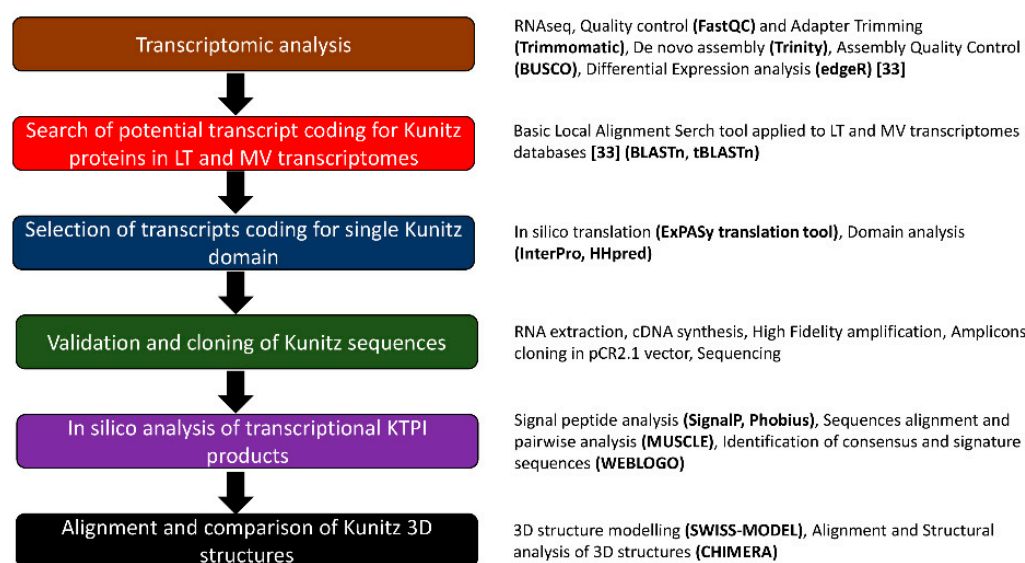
Transcriptomic analysis

RNAseq, Quality control **(FastQC)** and Adapter Trimming **(Trimmomatic)**, De novo assembly **(Trinity)**, Assembly Quality Control **(BUSCO)**, Differential Expression analysis **(edgeR) [33]**

Search of potential transcript coding for Kunitz proteins in LT and MV transcriptomes

Basic Local Alignment Serch tool applied to LT and MV transcriptomes databases **[33] (BLASTn, tBLASTn)**

Selection of transcripts coding for single Kunitz domain

In silico translation **(ExPASy translation tool)**, Domain analysis **(InterPro, HHpred)**

Validation and cloning of Kunitz sequences

RNA extraction, cDNA synthesis, High Fidelity amplification, Amplicons cloning in pCR2.1 vector, Sequencing

In silico analysis of transcriptional KTPI products

Signal peptide analysis **(SignalP, Phobius)**, Sequences alignment and pairwise analysis **(MUSCLE)**, Identification of consensus and signature sequences **(WEBLOGO)**

Alignment and comparison of Kunitz 3D structures

3D structure modelling **(SWISS-MODEL)**, Alignment and Structural analysis of 3D structures **(CHIMERA)**